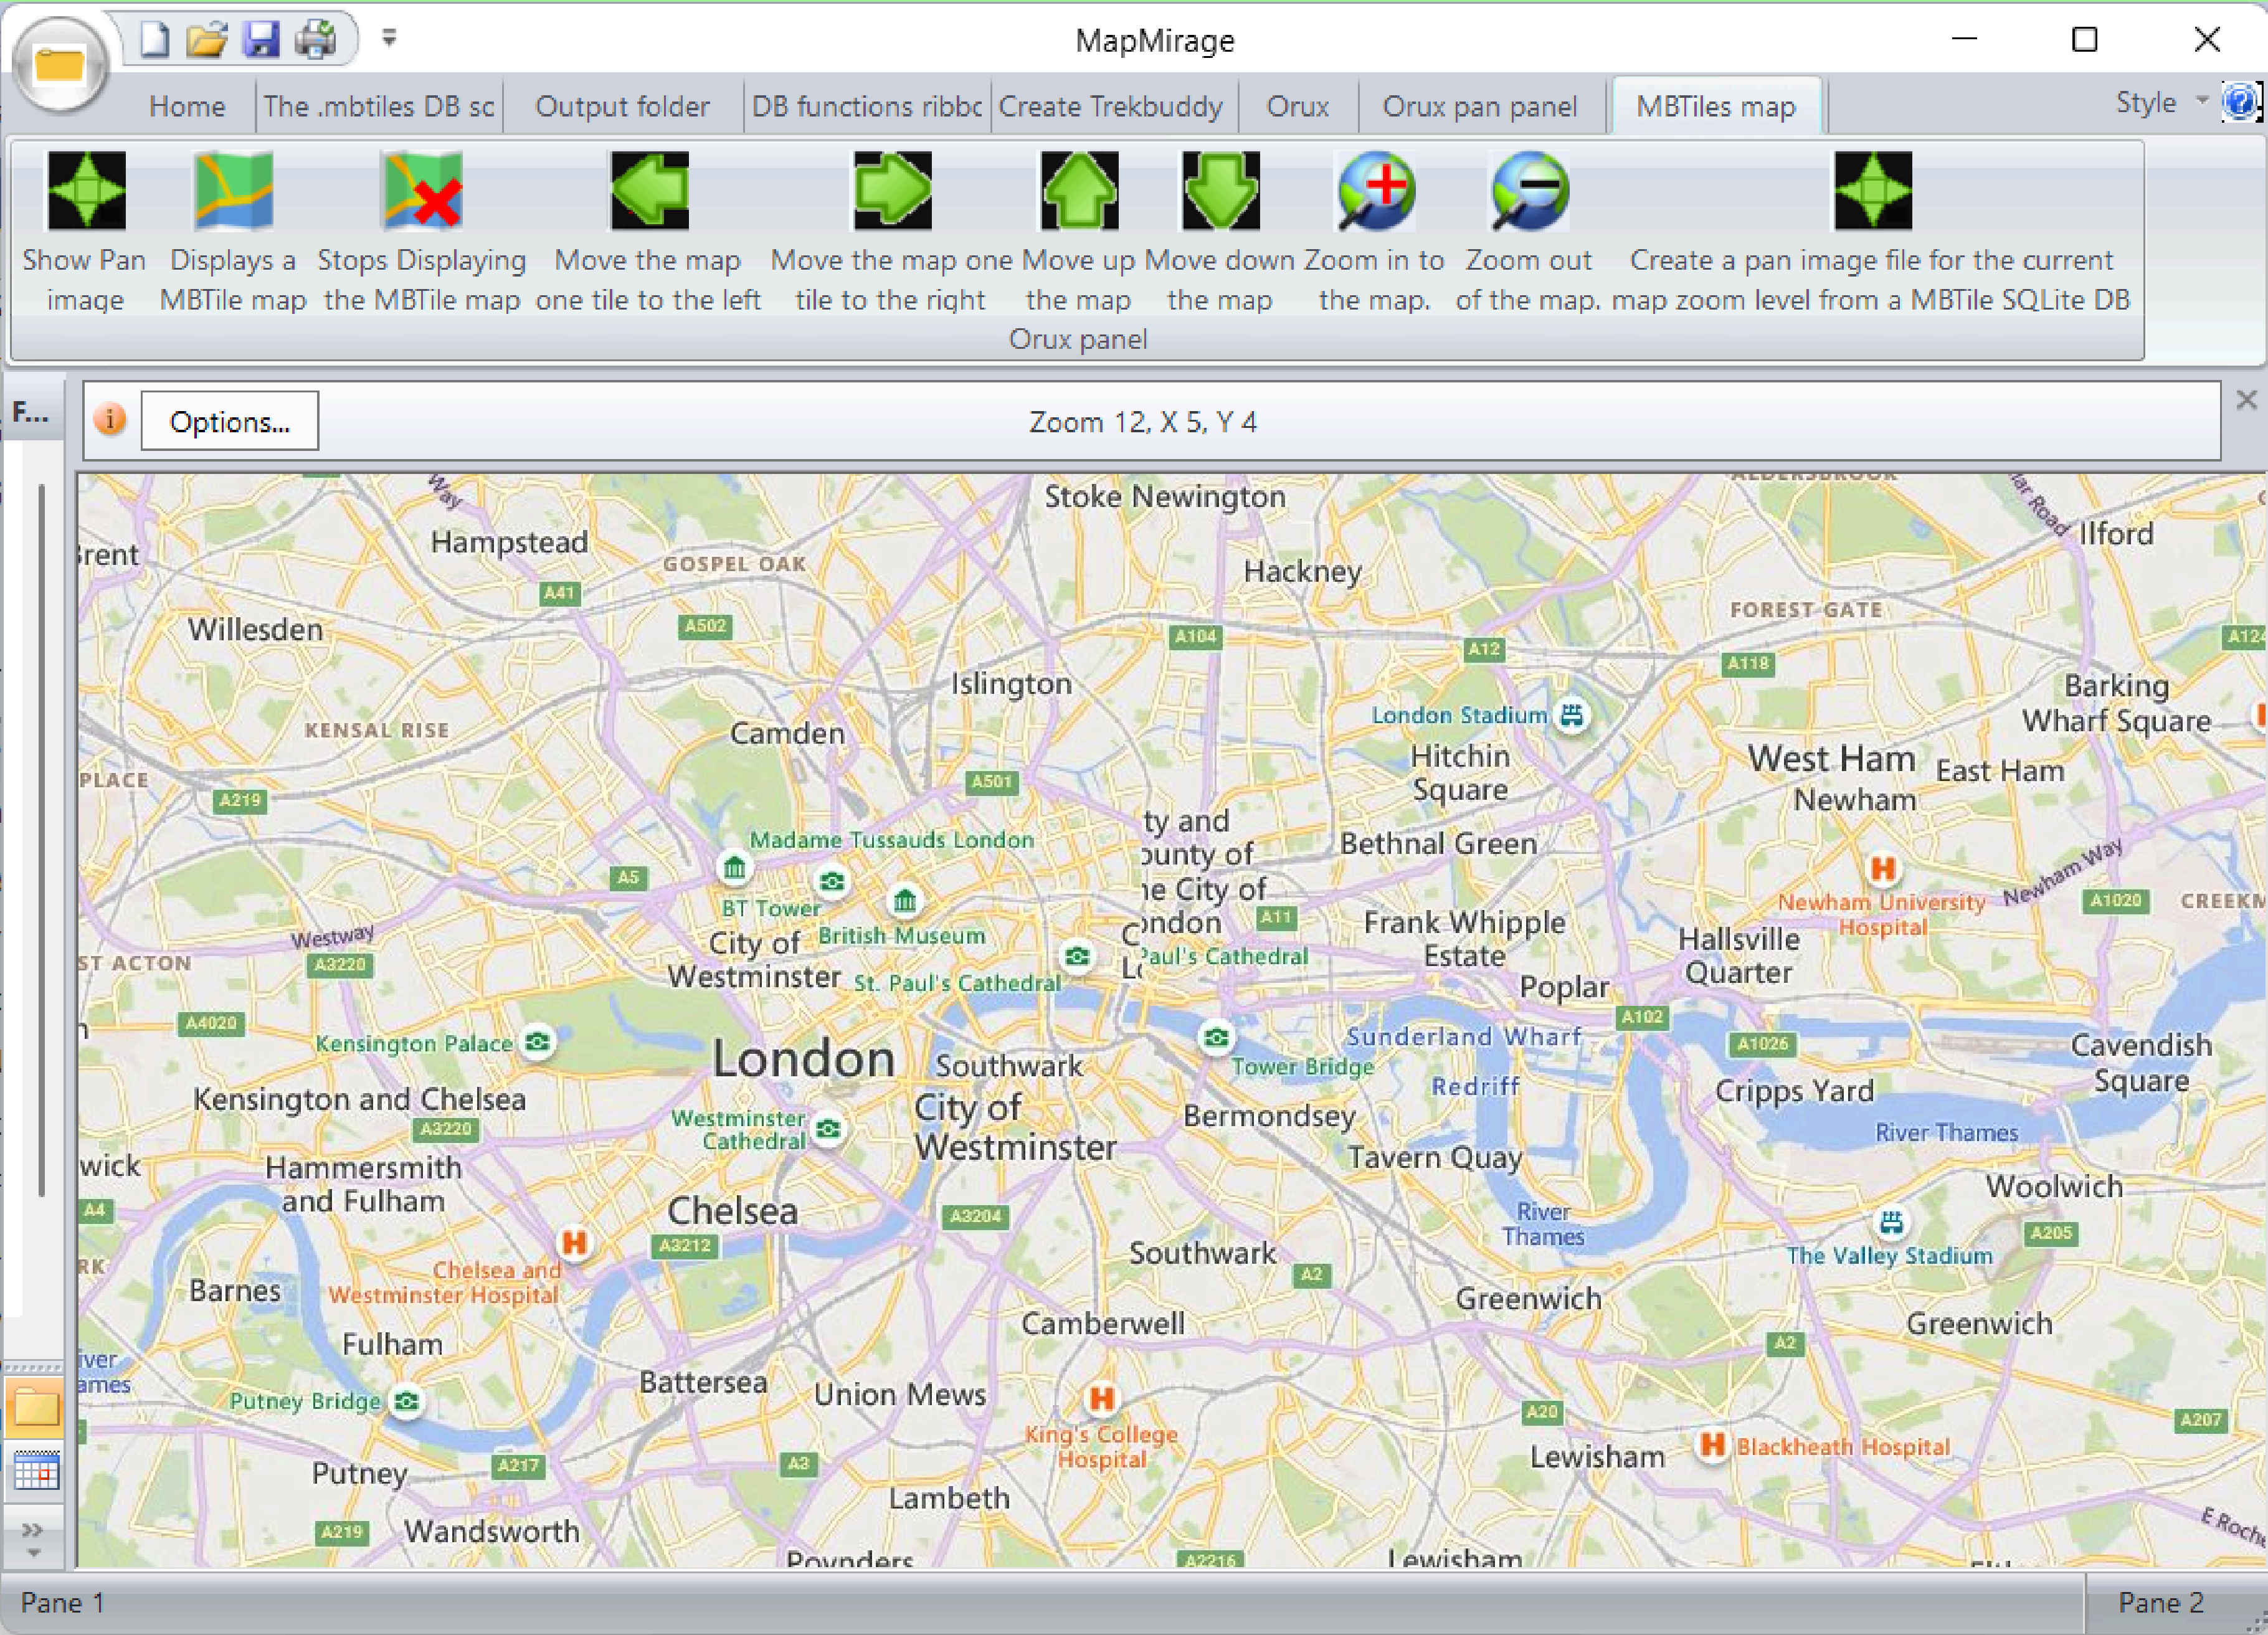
MapMirage

Home | The .mbtiles DB sc | Output folder | DB functions ribbc | Create Trekbuddy | Orux | Orux pan panel | MBTiles map | Style

Show Pan image
Displays a MBTile map
Stops Displaying the MBTile map
Move the map one tile to the left
Move the map one tile to the right
Move up the map
Move down the map
Zoom in to the map.
Zoom out of the map.
Create a pan image file for the current map zoom level from a MBTile SQLite DB
Orux panel

F...

Options...

Zoom 12, X 5, Y 4

Stoke Newington
Hampstead
rent
GOSPEL OAK
Hackney
Ilford
A41
A502
Willesden
FOREST GATE
A104
A12
A118
A124
Islington
Barking Wharf Square
London Stadium
KENSAL RISE
Camden
Hitchin Square
West Ham
East Ham
PLACE
A219
A501
Newham
ty and ounty of he City of ondon
Bethnal Green
Madame Tussauds London
A5
BT Tower
British Museum
Frank Whipple Estate
Newham University Hospital
Newham Way
A1020
CREEKM
Westway
City of Westminster
A11
Hallsville Quarter
ST ACTON
A3220
St. Paul's Cathedral
Paul's Cathedral
Poplar
A4020
A102
Sunderland Wharf
Kensington Palace
A1026
Cavendish Square
London
Southwark
Tower Bridge
Kensington and Chelsea
City of Westminster
Redriff
Cripps Yard
A3220
Bermondsey
Westminster Cathedral
River Thames
wick
Hammersmith and Fulham
Tavern Quay
Woolwich
A4
Chelsea
A3204
River Thames
A205
A3212
The Valley Stadium
Chelsea and Westminster Hospital
Southwark
A2
Barnes
Greenwich
Fulham
Camberwell
Greenwich
iver ames
A2
Putney Bridge
Battersea
Union Mews
King's College Hospital
A20
A207
Blackheath Hospital
Lewisham
Putney
A217
A3
Lambeth
A219
Wandsworth
Poynders
A2216
Lewisham
E Roch

Pane 1
Pane 2